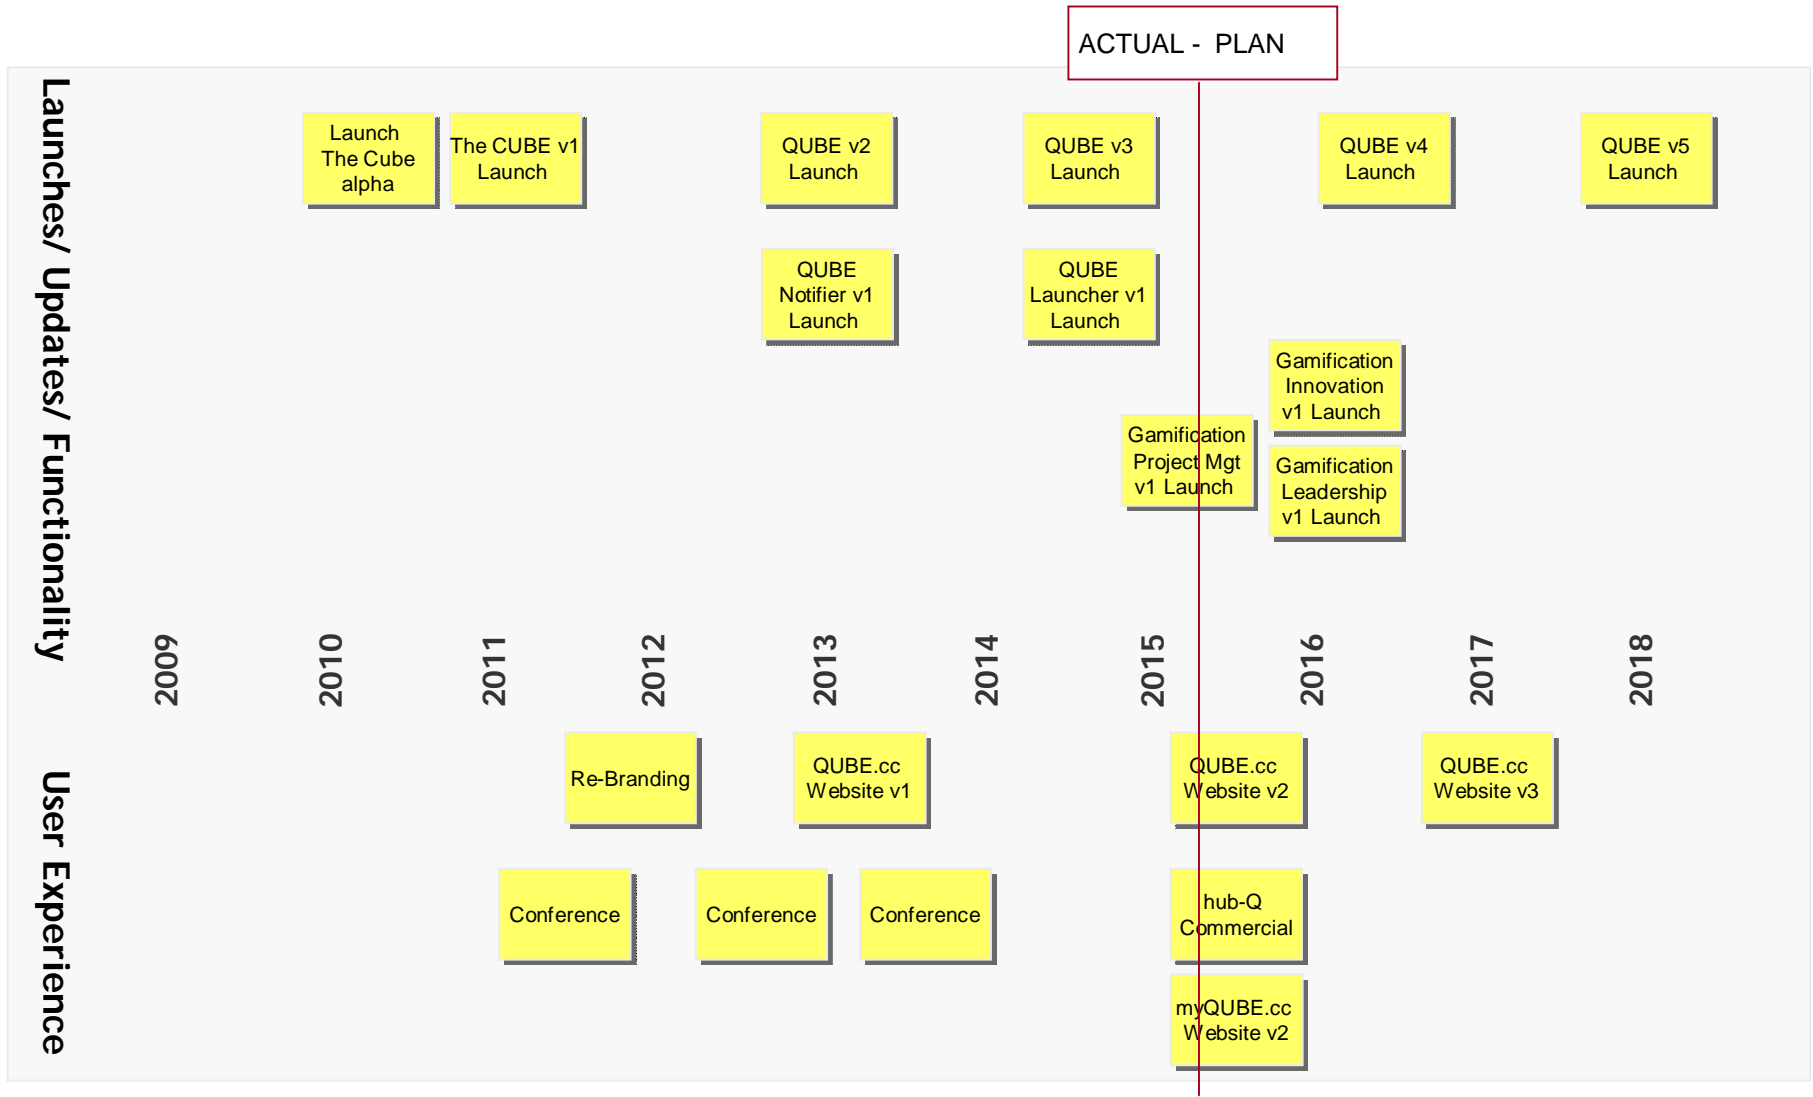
ACTUAL - PLAN

Launches/ Updates/ Functionality

Launch The Cube alpha

The CUBE v1 Launch

QUBE v2 Launch

QUBE v3 Launch

QUBE v4 Launch

QUBE v5 Launch

QUBE Notifier v1 Launch

QUBE Launcher v1 Launch

Gamification Innovation v1 Launch

Gamification Project Mgt v1 Launch

Gamification Leadership v1 Launch

2009 2010 2011 2012 2013 2014 2015 2016 2017 2018

User Experience

Re-Branding

QUBE.cc Website v1

QUBE.cc Website v2

QUBE.cc Website v3

Conference

Conference

Conference

hub-Q Commercial

myQUBE.cc Website v2